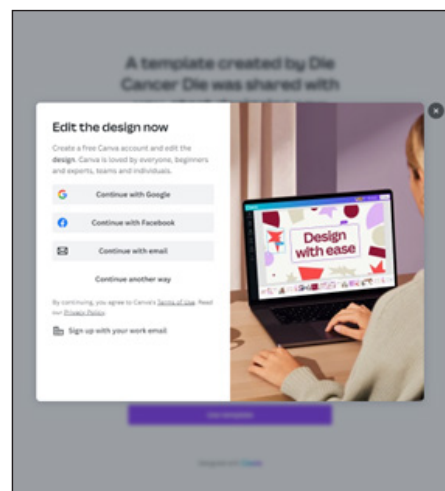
A template created by Die Cancer Die was shared with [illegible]

Edit the design now

Create a free Canva account and edit the design. Canva is loved by everyone, beginners and experts, teams and individuals.

Continue with Google

Continue with Facebook

Continue with email

Continue another way

By continuing, you agree to Canva's Terms of Use. Read our Privacy Policy.

Sign up with your work email

Design with ease

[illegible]

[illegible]